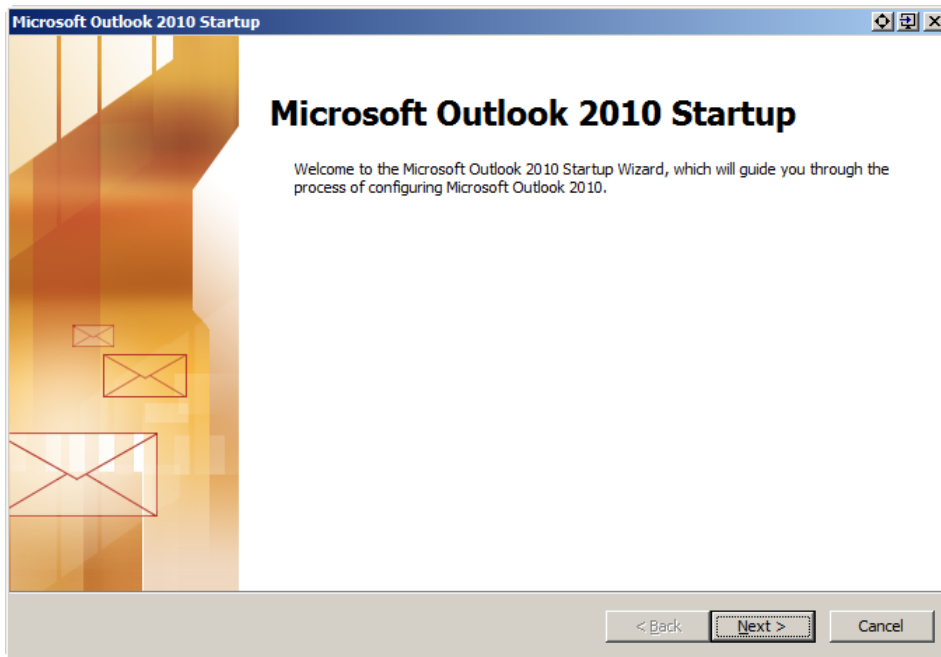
Microsoft Outlook 2010 Startup

Microsoft Outlook 2010 Startup

Welcome to the Microsoft Outlook 2010 Startup Wizard, which will guide you through the process of configuring Microsoft Outlook 2010.

< Back
Next >
Cancel